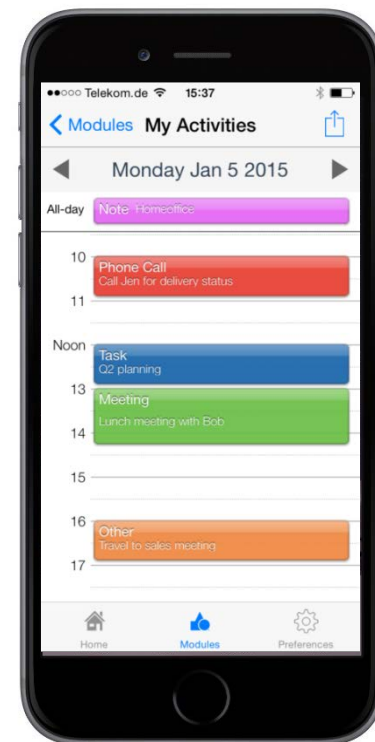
●●○○○ Telekom.de 15:37

Modules My Activities

Monday Jan 5 2015

All-day Note Homeoffice

10
Phone Call
Call Jen for delivery status
11
Noon
Task
Q2 planning
13
Meeting
Lunch meeting with Bob
14
15
16
Other
Travel to sales meeting
17

Home Modules Preferences